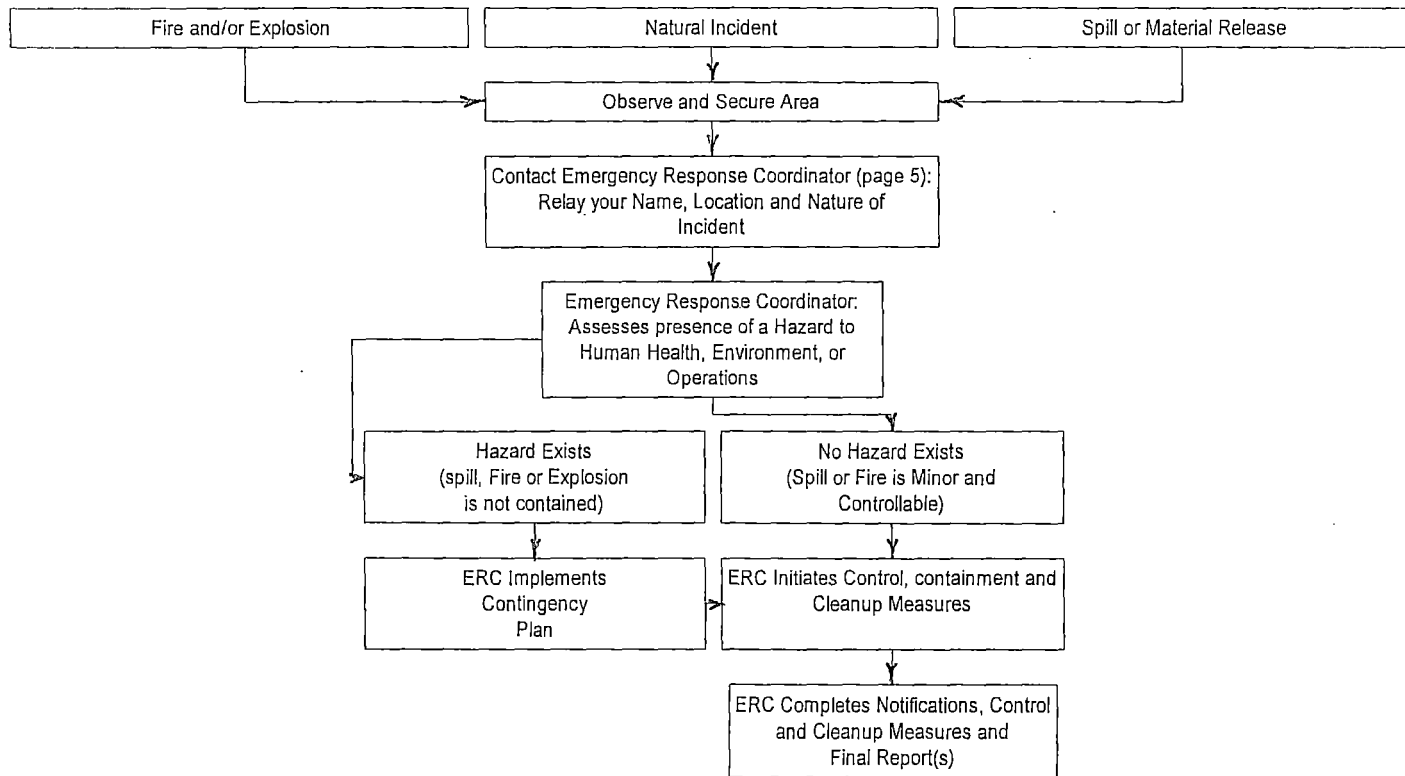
Fire and/or Explosion

Natural Incident

Spill or Material Release

Observe and Secure Area

Contact Emergency Response Coordinator (page 5): Relay your Name, Location and Nature of Incident

Emergency Response Coordinator: Assesses presence of a Hazard to Human Health, Environment, or Operations

Hazard Exists (spill, Fire or Explosion is not contained)

No Hazard Exists (Spill or Fire is Minor and Controllable)

ERC Implements Contingency Plan

ERC Initiates Control, containment and Cleanup Measures

ERC Completes Notifications, Control and Cleanup Measures and Final Report(s)